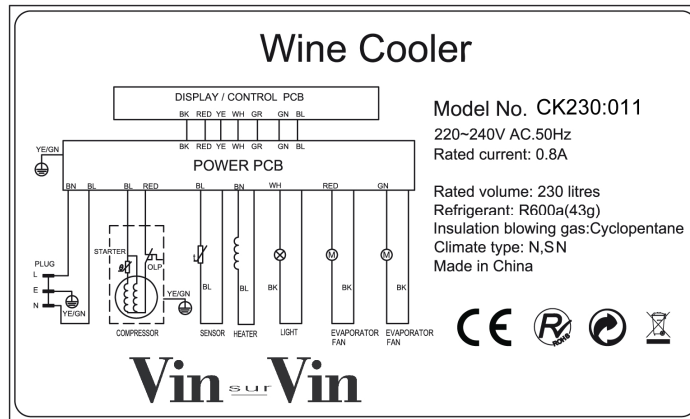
Wine Cooler

DISPLAY / CONTROL PCB

BK RED YE WH GR GN BL

BK RED YE WH GR GN BL

YE/GN

POWER PCB

BN BL BL RED BL BN WH RED GN

STARTER

OLP

PLUG

L

E

N

YE/GN

YE/GN

COMPRESSOR

BL

SENSOR

BL

HEATER

BK

LIGHT

BK

EVAPORATOR FAN

BK

EVAPORATOR FAN

Model No. CK230:011

220~240V AC.50Hz

Rated current: 0.8A

Rated volume: 230 litres

Refrigerant: R600a(43g)

Insulation blowing gas:Cyclopentane

Climate type: N,SN

Made in China

CE

RCM

Vin sur Vin